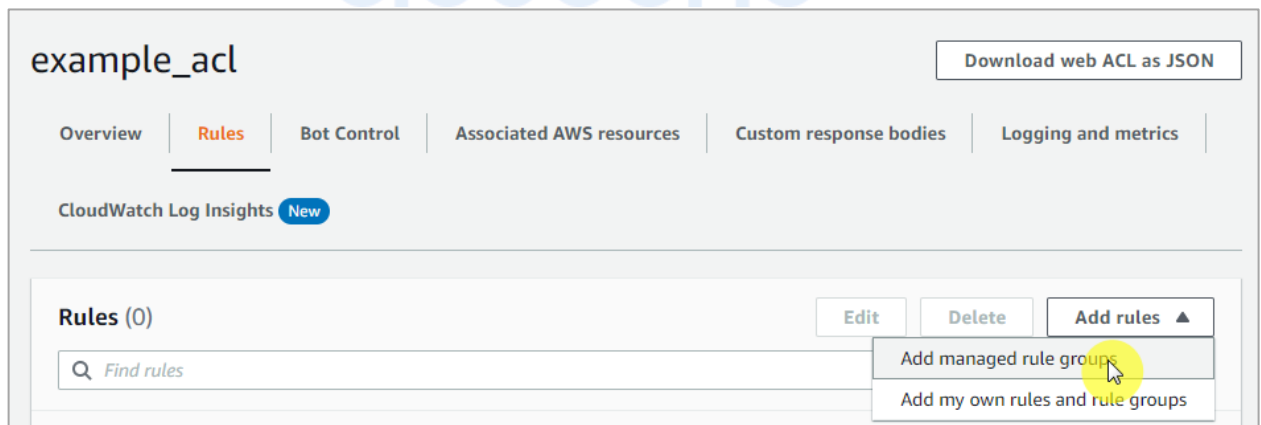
example_acl

Download web ACL as JSON

Overview | Rules | Bot Control | Associated AWS resources | Custom response bodies | Logging and metrics

CloudWatch Log Insights New

Rules (0)

Edit | Delete | Add rules ▲

Find rules

Add managed rule groups

Add my own rules and rule groups